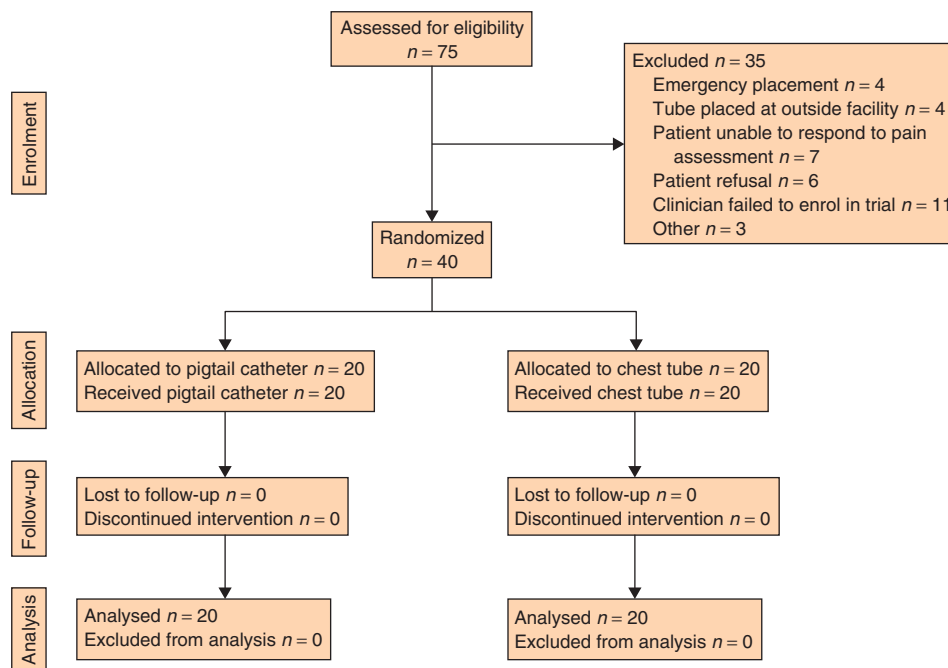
Enrolment

Assessed for eligibility $n = 75$

Excluded $n = 35$
Emergency placement $n = 4$
Tube placed at outside facility $n = 4$
Patient unable to respond to pain assessment $n = 7$
Patient refusal $n = 6$
Clinician failed to enrol in trial $n = 11$
Other $n = 3$

Randomized $n = 40$

Allocation

Allocated to pigtail catheter $n = 20$
Received pigtail catheter $n = 20$

Allocated to chest tube $n = 20$
Received chest tube $n = 20$

Follow-up

Lost to follow-up $n = 0$
Discontinued intervention $n = 0$

Lost to follow-up $n = 0$
Discontinued intervention $n = 0$

Analysis

Analysed $n = 20$
Excluded from analysis $n = 0$

Analysed $n = 20$
Excluded from analysis $n = 0$